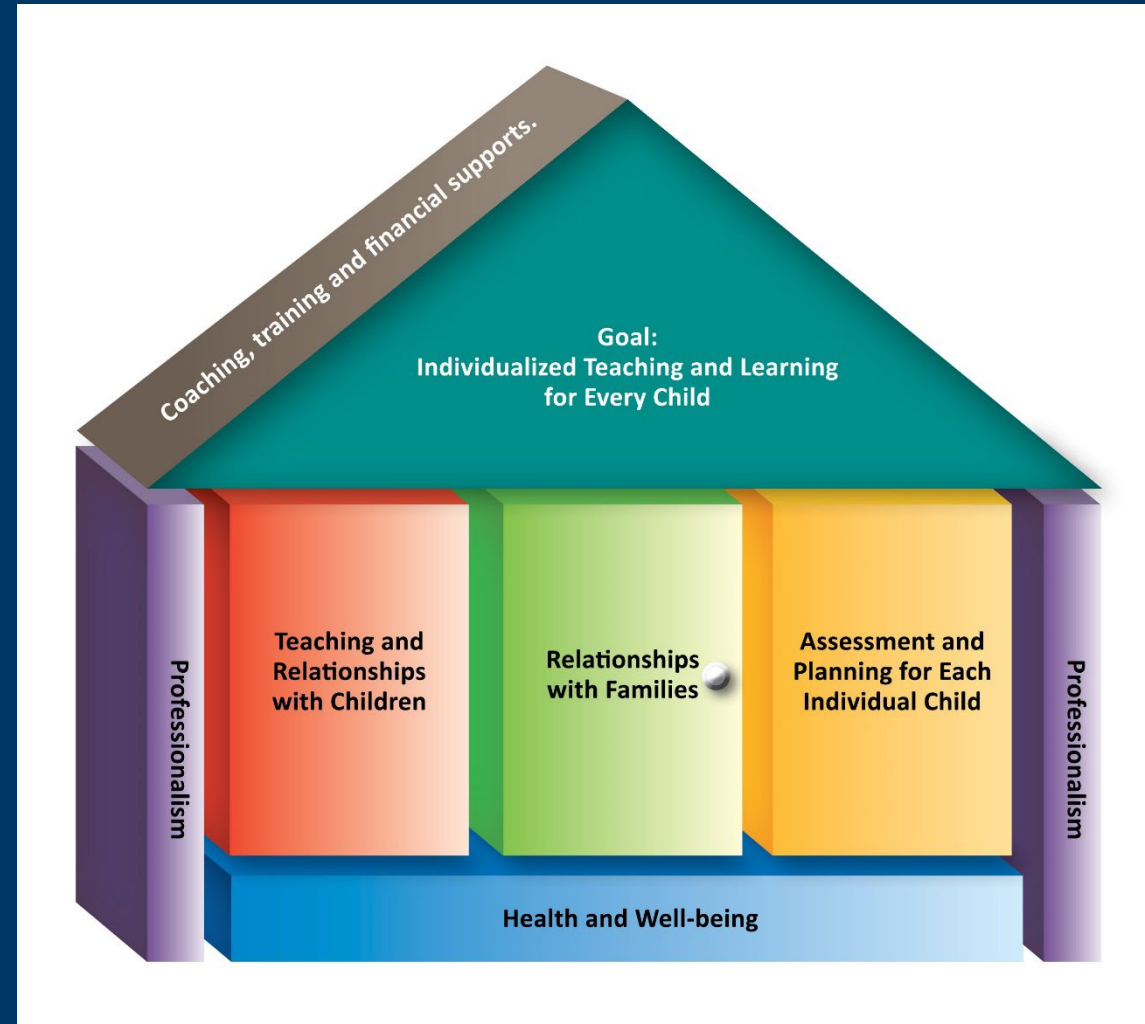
Coaching, training and financial supports.

Goal:
Individualized Teaching and Learning for Every Child

Professionalism

Teaching and Relationships with Children

Relationships with Families

Assessment and Planning for Each Individual Child

Professionalism

Health and Well-being